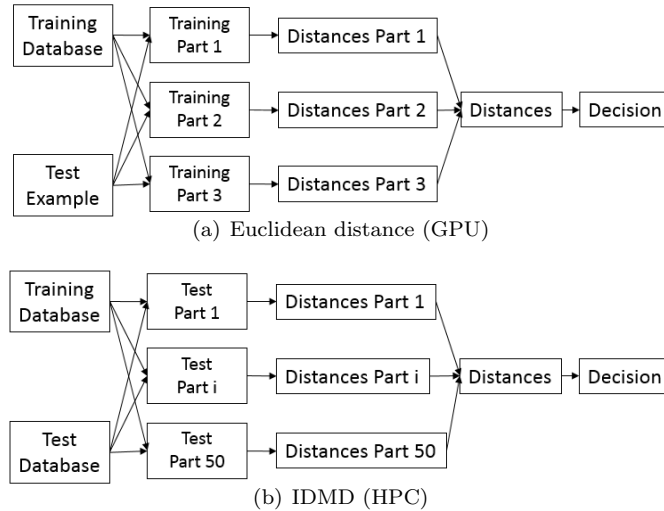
Training Database

Test Example

Training Part 1

Training Part 2

Training Part 3

Distances Part 1

Distances Part 2

Distances Part 3

Distances

Decision

(a) Euclidean distance (GPU)

Training Database

Test Database

Test Part 1

Test Part i

Test Part 50

Distances Part 1

Distances Part i

Distances Part 50

Distances

Decision

(b) IDMD (HPC)